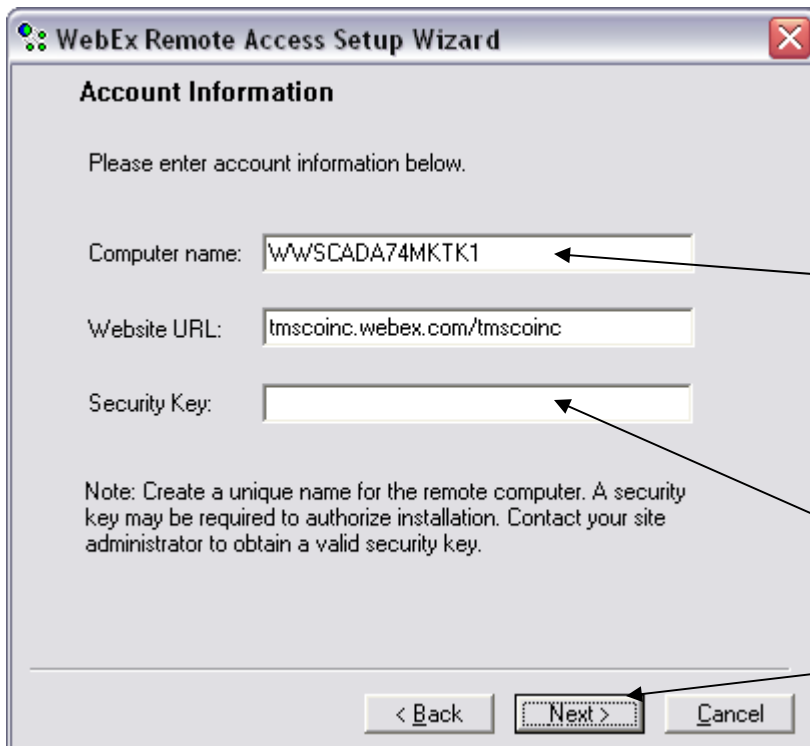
WebEx Remote Access Setup Wizard

Account Information

Please enter account information below.

Computer name: WWSCADA74MKTK1

Website URL: tmscoinc.webex.com/tmscoinc

Security Key:

Note: Create a unique name for the remote computer. A security key may be required to authorize installation. Contact your site administrator to obtain a valid security key.

< Back | Next > | Cancel